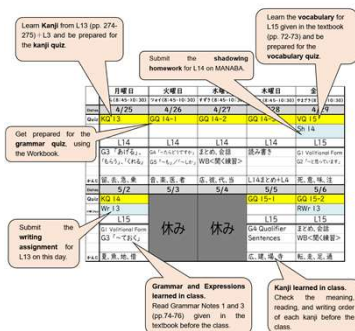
Learn **Kanji** from L13 (pp. 274-275) + L3 and be prepared for the **kanji quiz**.

Learn the **vocabulary** for L15 given in the textbook (pp. 72-73) and be prepared for the **vocabulary quiz**.

Submit the **shadowing homework** for L14 on MANABA.

Get prepared for the **grammar quiz**, using the Workbook.

Submit the **writing assignment** for L13 on this day.

Grammar and Expressions learned in class. Read Grammar Notes 1 and 3 (pp.74-76) given in the textbook before the class.

Kanji learned in class. Check the meaning, reading, and writing order of each kanji before the class.

| | 月曜日 | 火曜日 | 水曜日 | 木曜日 | 金 |
|---|---|---|---|---|---|
| | 4/25 | 4/26 | 4/27 | 4/28 | 4/29 |
| Quiz | KQ 13 | GQ 14-1 | GQ 14-2 | GQ 14-3 | VQ 15 |
| | | | | | Sh 14 |
| | L14 | L14 | L14 | L14 | L15 |
| | G3「あげる」「もらう」「くれる」 | G5「~たらどうですか」G6「~も」/「~しか」 | まとめ, 会話 WB<聞く練習> | 読み書き | G1 Volitional Form G2「~とおもいます」 |
| | 留, 去, 急, 乗 | 自, 薬, 医, 者 | 広, 説, 代, 当 | L14まとめ+L4 | 死, 意, 味, 注 |
| | 5/2 | 5/3 | 5/4 | 5/5 | 5/6 |
| Quiz | KQ 14 | | | GQ 15-1 | GQ 15-2 |
| | Wr 13 | | | | RW-13 |
| | L15 | 休み | 休み | L15 | L15 |
| | G1 Volitional Form | | | G4 Qualifier Sentences | まとめ, 会話 WB<聞く練習> |
| | 夏, 魚, 他 | | | 広, 建, 場, 赤 | 転, 走, 足, 通 |